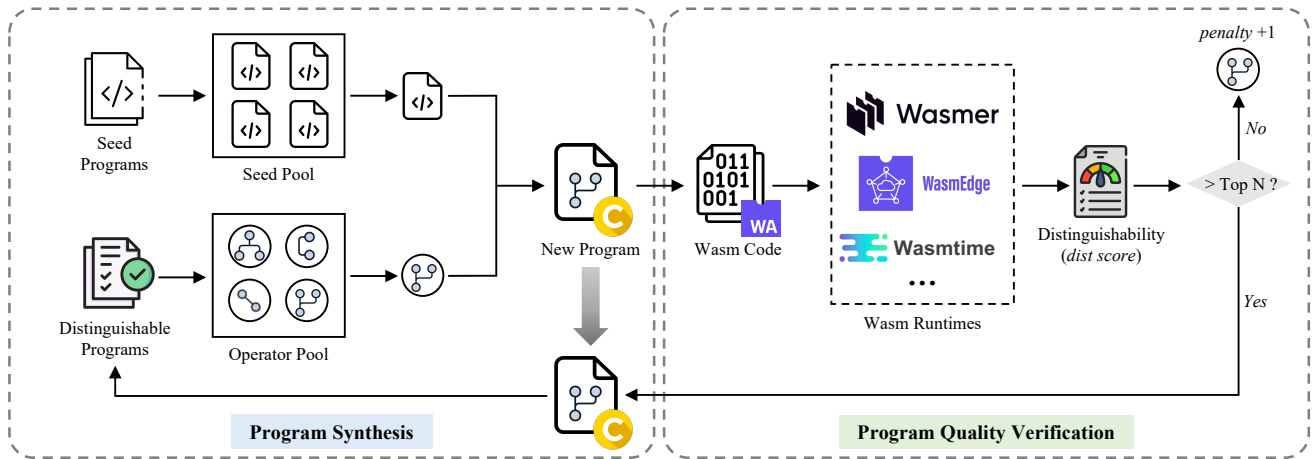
Seed Programs

Seed Pool

Distinguishable Programs

Operator Pool

New Program

011
0101
001
WA

Wasm Code

Wasmer

WasmEdge

Wasmtime

...

Wasm Runtimes

Distinguishability (*dist score*)

> Top N ?

*penalty* +1

No

Yes

Program Synthesis

Program Quality Verification